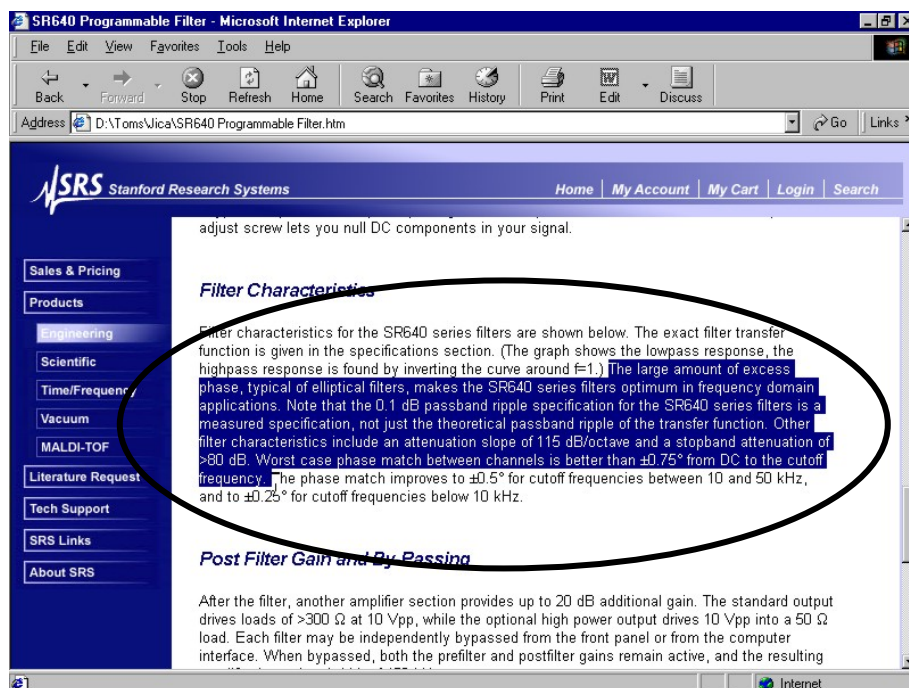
SR640 Programmable Filter - Microsoft Internet Explorer

File Edit View Favorites Tools Help

Back Forward Stop Refresh Home Search Favorites History Print Edit Discuss

Address D:\Toms\Jica\SR640 Programmable Filter.htm

Go Links

SRS Stanford Research Systems

Home | My Account | My Cart | Login | Search

Sales & Pricing
Products
Engineering
Scientific
Time/Frequenc
Vacuum
MALDI-TOF
Literature Request
Tech Support
SRS Links
About SRS

adjust screw lets you null DC components in your signal.

Filter Characteristics

Filter characteristics for the SR640 series filters are shown below. The exact filter transfer function is given in the specifications section. (The graph shows the lowpass response, the highpass response is found by inverting the curve around f=1.) The large amount of excess phase, typical of elliptical filters, makes the SR640 series filters optimum in frequency domain applications. Note that the 0.1 dB passband ripple specification for the SR640 series filters is a measured specification, not just the theoretical passband ripple of the transfer function. Other filter characteristics include an attenuation slope of 115 dB/octave and a stopband attenuation of >80 dB. Worst case phase match between channels is better than ±0.75° from DC to the cutoff frequency. The phase match improves to ±0.5° for cutoff frequencies between 10 and 50 kHz, and to ±0.25° for cutoff frequencies below 10 kHz.

Post Filter Gain and By Passing

After the filter, another amplifier section provides up to 20 dB additional gain. The standard output drives loads of >300 Ω at 10 Vpp, while the optional high power output drives 10 Vpp into a 50 Ω load. Each filter may be independently bypassed from the front panel or from the computer interface. When bypassed, both the prefilter and postfilter gains remain active, and the resulting

Internet